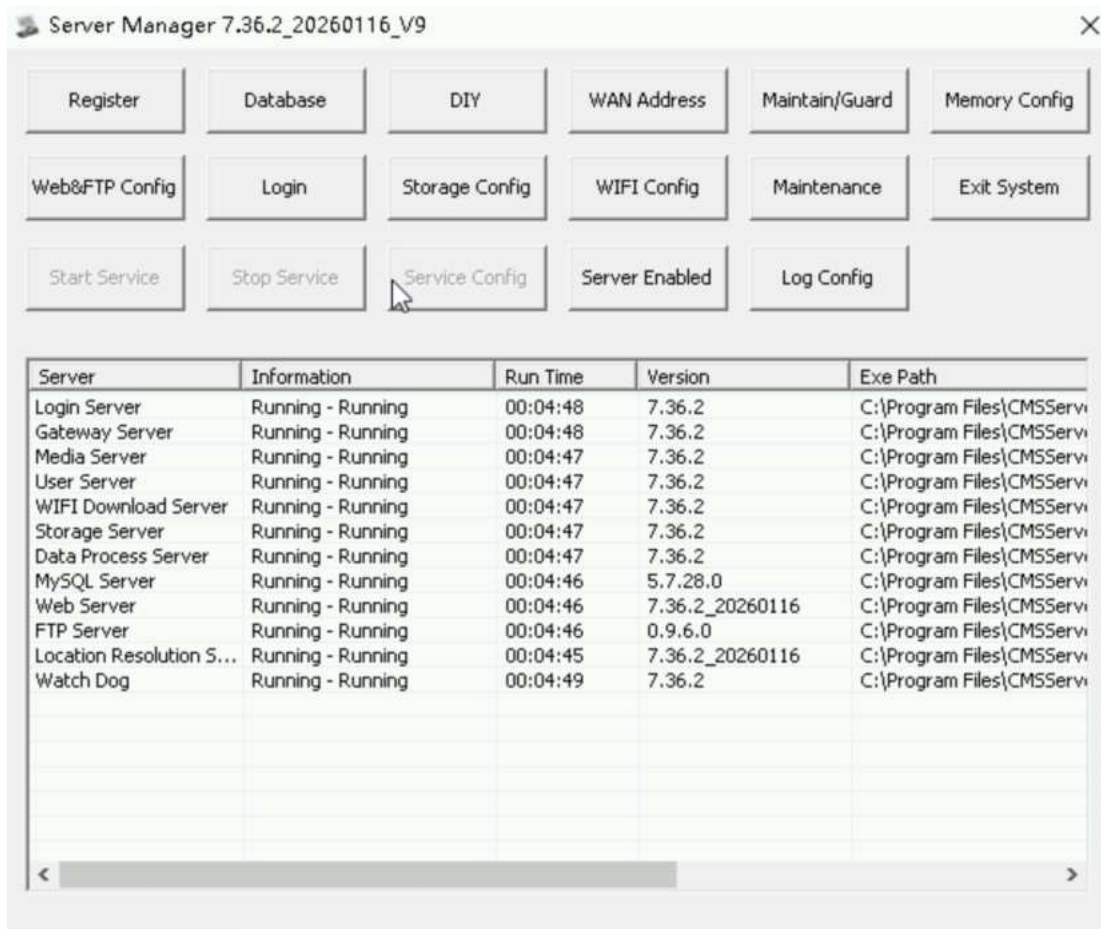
Server Manager 7.36.2_20260116_V9

×

Register
Database
DIY
WAN Address
Maintain/Guard
Memory Config

Web&FTP Config
Login
Storage Config
WIFI Config
Maintenance
Exit System

Start Service
Stop Service
Service Config
Server Enabled
Log Config

| Server | Information | Run Time | Version | Exe Path |
|---|---|---|---|---|
| Login Server | Running - Running | 00:04:48 | 7.36.2 | C:\Program Files\CMSServ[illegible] |
| Gateway Server | Running - Running | 00:04:48 | 7.36.2 | C:\Program Files\CMSServ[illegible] |
| Media Server | Running - Running | 00:04:47 | 7.36.2 | C:\Program Files\CMSServ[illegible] |
| User Server | Running - Running | 00:04:47 | 7.36.2 | C:\Program Files\CMSServ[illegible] |
| WIFI Download Server | Running - Running | 00:04:47 | 7.36.2 | C:\Program Files\CMSServ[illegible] |
| Storage Server | Running - Running | 00:04:47 | 7.36.2 | C:\Program Files\CMSServ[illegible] |
| Data Process Server | Running - Running | 00:04:47 | 7.36.2 | C:\Program Files\CMSServ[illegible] |
| MySQL Server | Running - Running | 00:04:46 | 5.7.28.0 | C:\Program Files\CMSServ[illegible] |
| Web Server | Running - Running | 00:04:46 | 7.36.2_20260116 | C:\Program Files\CMSServ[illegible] |
| FTP Server | Running - Running | 00:04:46 | 0.9.6.0 | C:\Program Files\CMSServ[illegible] |
| Location Resolution S... | Running - Running | 00:04:45 | 7.36.2_20260116 | C:\Program Files\CMSServ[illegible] |
| Watch Dog | Running - Running | 00:04:49 | 7.36.2 | C:\Program Files\CMSServ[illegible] |

<
>